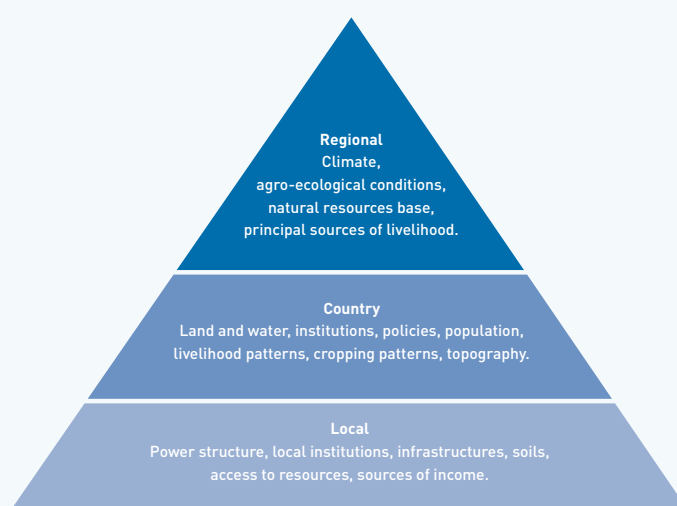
Regional
Climate,
agro-ecological conditions,
natural resources base,
principal sources of livelihood.

Country
Land and water, institutions, policies, population,
livelihood patterns, cropping patterns, topography.

Local
Power structure, local institutions, infrastructures, soils,
access to resources, sources of income.